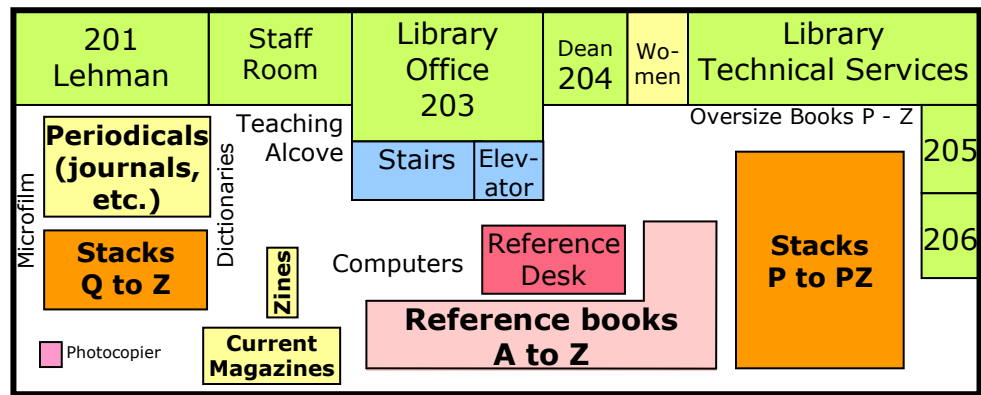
201 Lehman

Staff Room

Library Office 203

Dean 204

Women

Library Technical Services

Oversize Books P - Z

205

206

Teaching Alcove

Stairs

Elevator

Periodicals (journals, etc.)

Microfilm

Dictionaries

Stacks Q to Z

Zines

Computers

Reference Desk

Stacks P to PZ

Reference books A to Z

Current Magazines

Photocopier